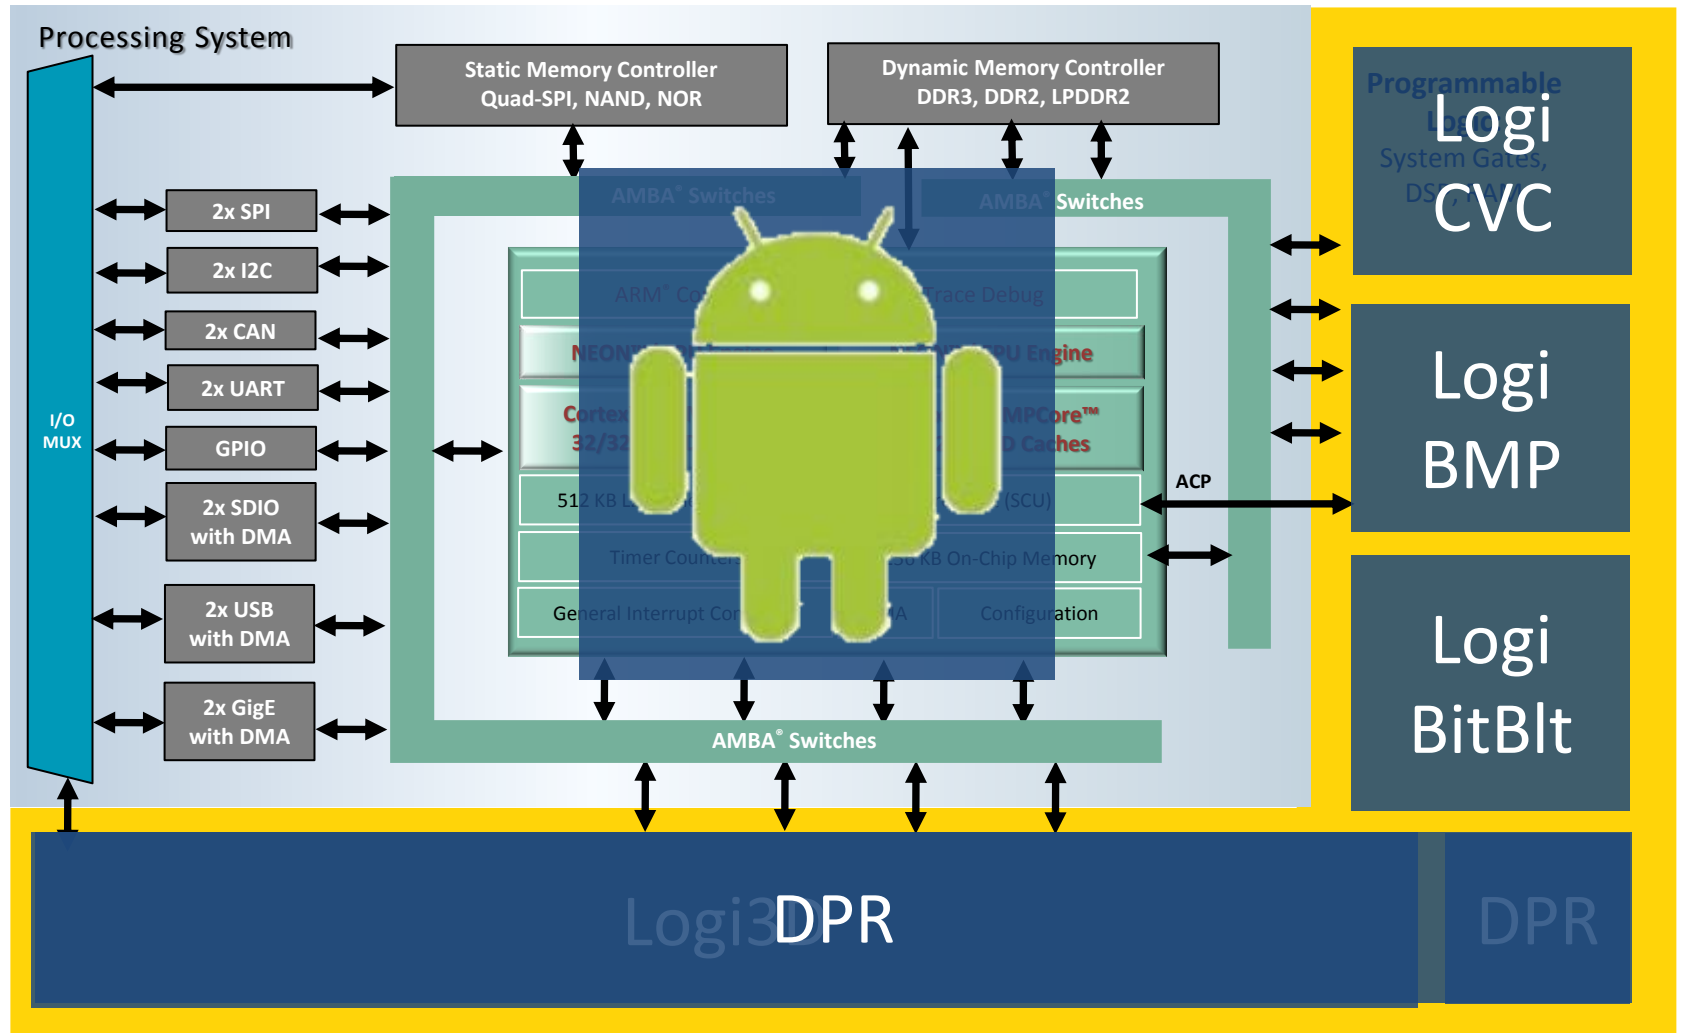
Processing System

Static Memory Controller
Quad-SPI, NAND, NOR

Dynamic Memory Controller
DDR3, DDR2, LPDDR2

Programmable Logic
System Gates, DSP, RAM

Logi CVC

AMBA® Switches

AMBA® Switches

2x SPI

2x I2C

2x CAN

2x UART

GPIO

2x SDIO with DMA

2x USB with DMA

2x GigE with DMA

I/O MUX

ARM® Co

Trace Debug

NEON

PU Engine

Cortex 32/32

MPCore™
D Caches

512 KB L

(SCU)

Timer Counters

256 KB On-Chip Memory

General Interrupt Co

A

Configuration

ACP

Logi BMP

Logi BitBlt

AMBA® Switches

Logi3D

DPR

DPR